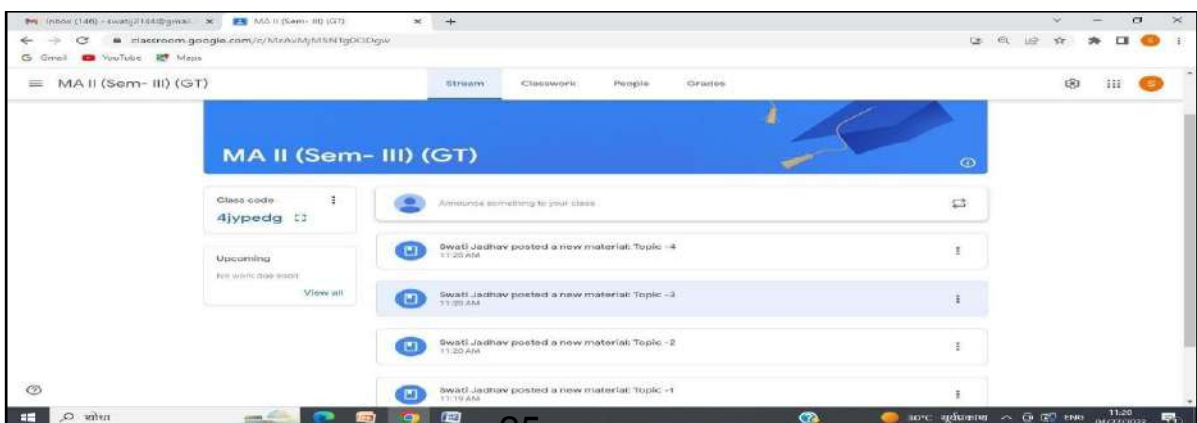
Inbox (146) - swatij1144@gmail × MA II (Sem- III) (GT) × +

classroom.google.com/c/MzAvMjM5NTg0ODgw

Gmail YouTube Maps

MA II (Sem- III) (GT)

Stream Classwork People Grades

MA II (Sem- III) (GT)

Class code
4jypedg

Upcoming
No work due soon
View all

Announce something to your class

Swati Jadhav posted a new material: Topic -4
11:20 AM

Swati Jadhav posted a new material: Topic -3
11:20 AM

Swati Jadhav posted a new material: Topic -2
11:20 AM

Swati Jadhav posted a new material: Topic -1
11:19 AM

खोज

30°C धूपकाळ ENG 11:20 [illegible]